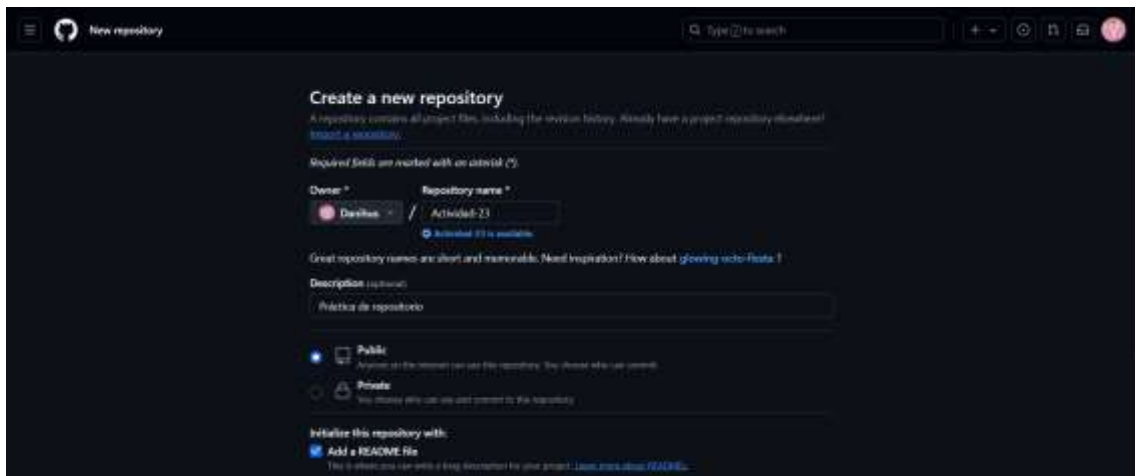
New repository

Type / to search

Create a new repository

A repository contains all project files, including the revision history. Already have a project repository elsewhere? Import a repository.

Required fields are marked with an asterisk (*).

Owner *

Danihue

/

Repository name *

Actividad-23

Actividad-23 is available.

Great repository names are short and memorable. Need inspiration? How about glowing-octo-fiesta ?

Description (optional)

Práctica de repositorio

Public

Anyone on the internet can see this repository. You choose who can commit.

Private

You choose who can see and commit to this repository.

Initialize this repository with:

Add a README file

This is where you can write a long description for your project. Learn more about READMEs.